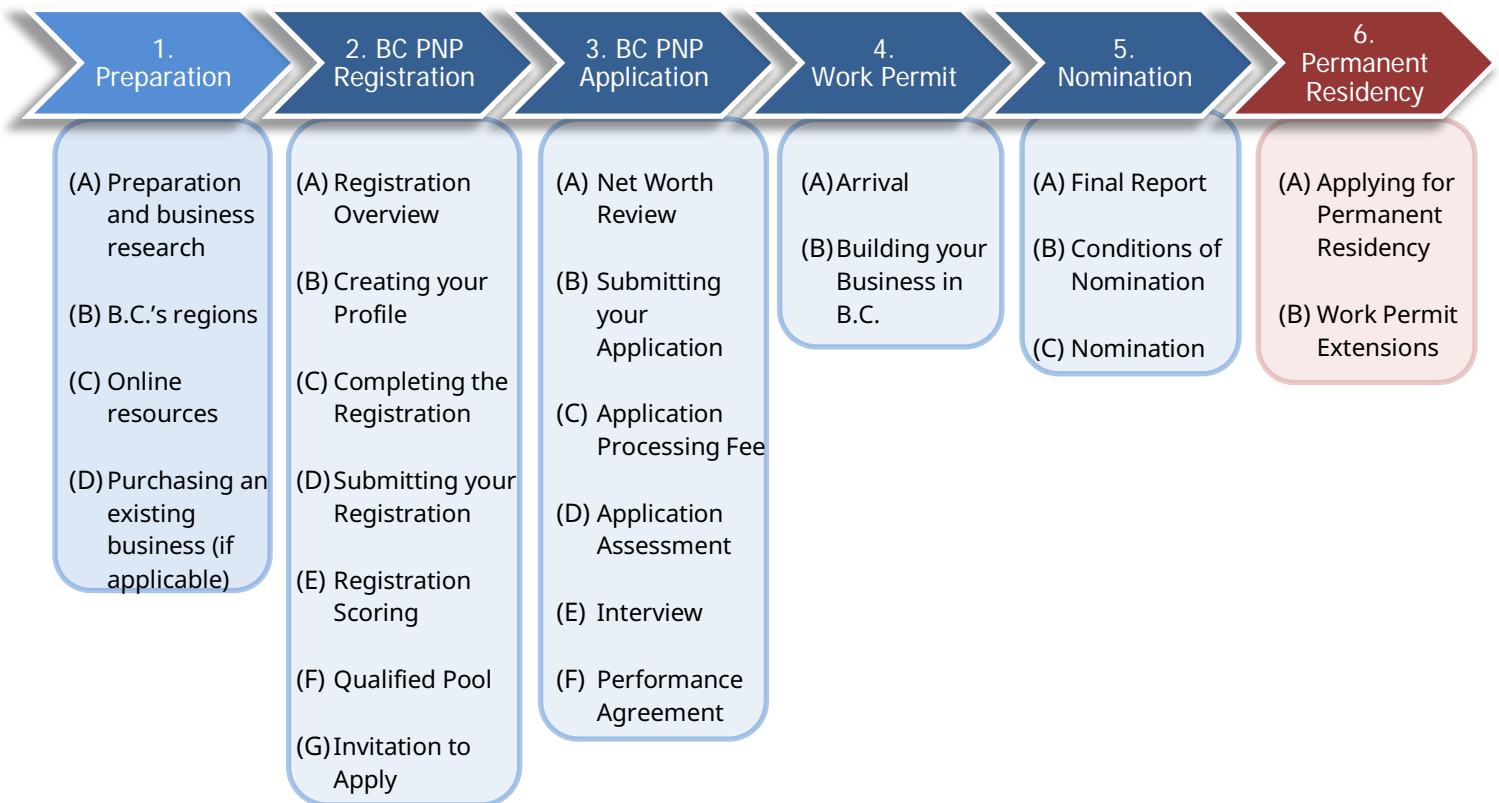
1. Preparation

(A) Preparation and business research

(B) B.C.'s regions

(C) Online resources

(D) Purchasing an existing business (if applicable)

2. BC PNP Registration

(A) Registration Overview

(B) Creating your Profile

(C) Completing the Registration

(D) Submitting your Registration

(E) Registration Scoring

(F) Qualified Pool

(G) Invitation to Apply

3. BC PNP Application

(A) Net Worth Review

(B) Submitting your Application

(C) Application Processing Fee

(D) Application Assessment

(E) Interview

(F) Performance Agreement

4. Work Permit

(A) Arrival

(B) Building your Business in B.C.

5. Nomination

(A) Final Report

(B) Conditions of Nomination

(C) Nomination

6. Permanent Residency

(A) Applying for Permanent Residency

(B) Work Permit Extensions